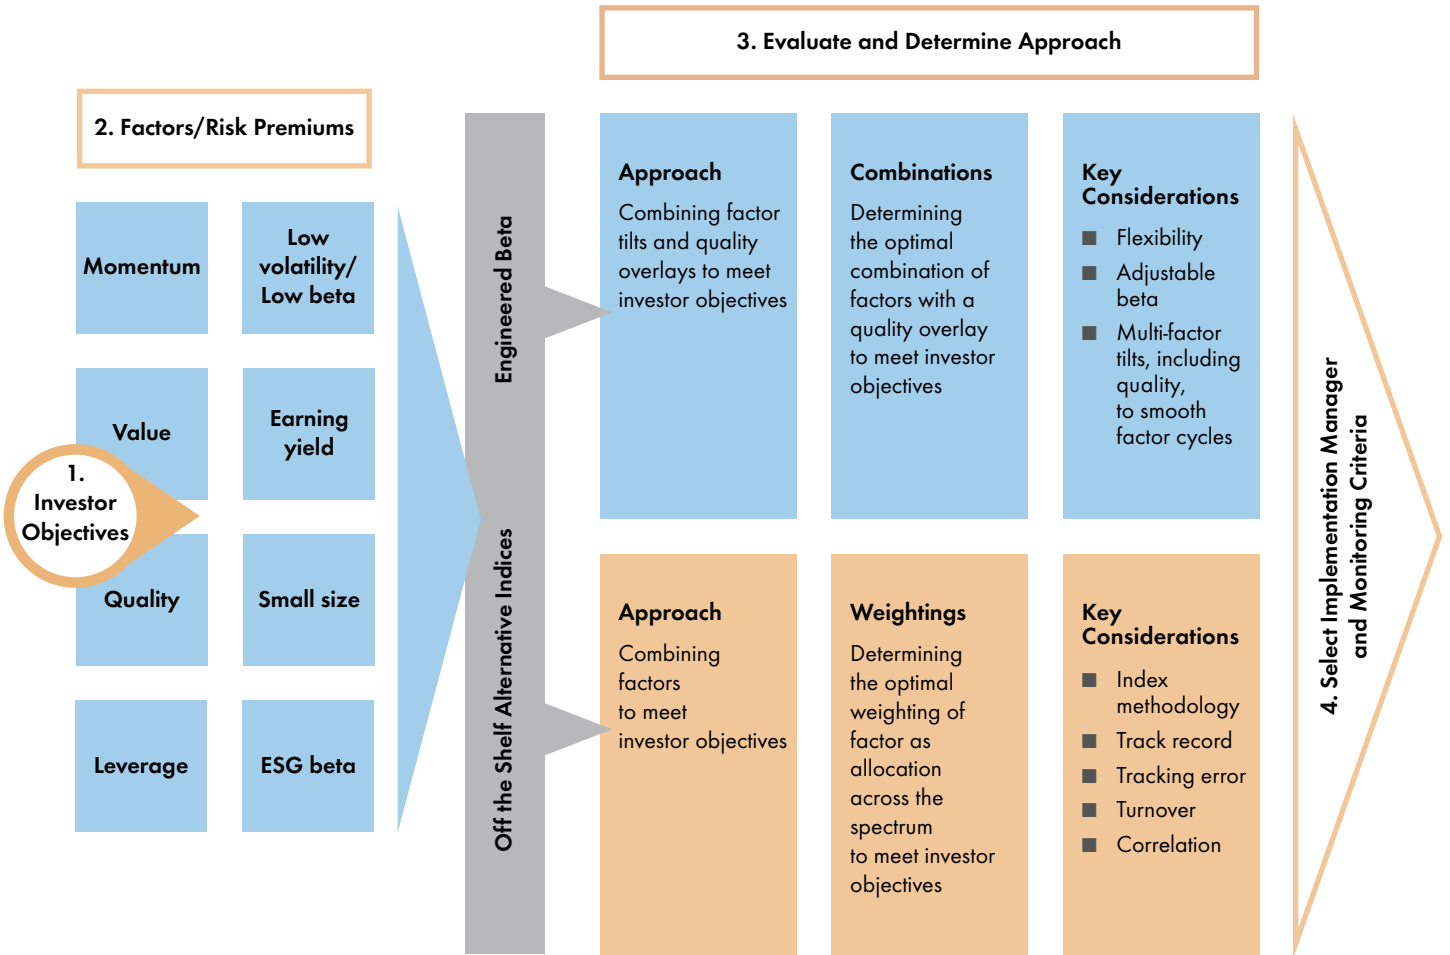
3. Evaluate and Determine Approach

2. Factors/Risk Premiums

Momentum

Low volatility/ Low beta

Value

Earning yield

1. Investor Objectives

Quality

Small size

Leverage

ESG beta

Engineered Beta

Off the Shelf Alternative Indices

Approach

Combining factor tilts and quality overlays to meet investor objectives

Combinations

Determining the optimal combination of factors with a quality overlay to meet investor objectives

Key Considerations

Flexibility

Adjustable beta

Multi-factor tilts, including quality, to smooth factor cycles

Approach

Combining factors to meet investor objectives

Weightings

Determining the optimal weighting of factor as allocation across the spectrum to meet investor objectives

Key Considerations

Index methodology

Track record

Tracking error

Turnover

Correlation

4. Select Implementation Manager and Monitoring Criteria